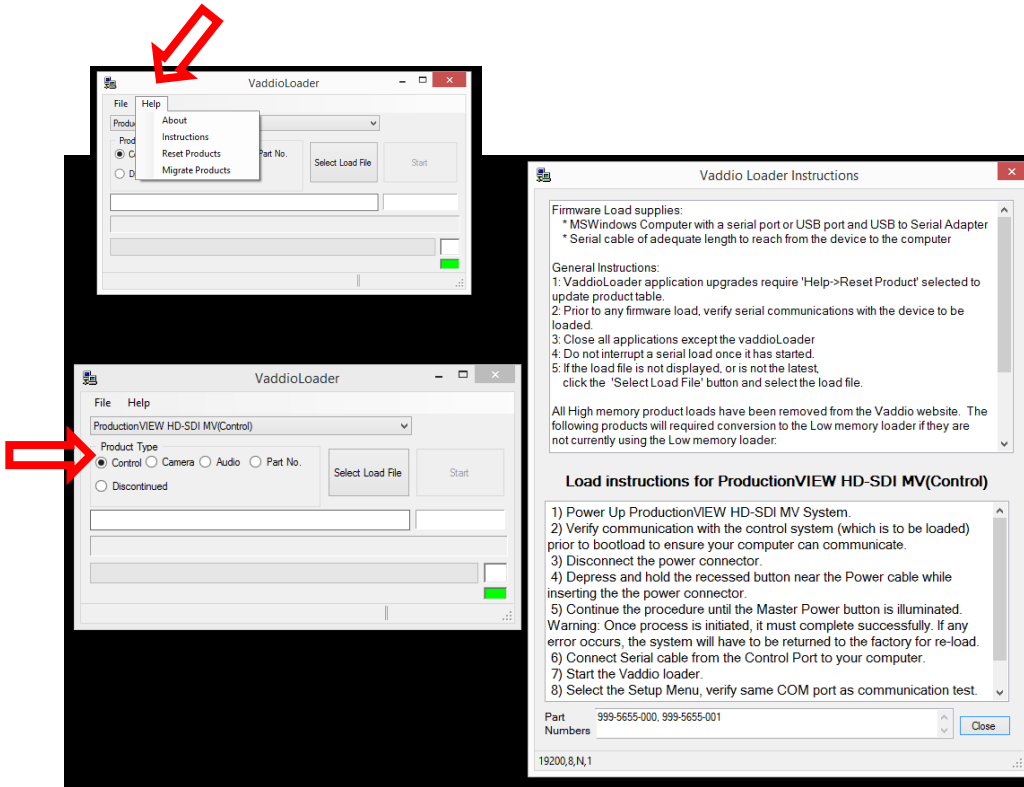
VaddioLoader

File Help

About
Instructions
Reset Products
Migrate Products

Produ
Prod
C
D
Part No.
Select Load File
Start

VaddioLoader

File Help

ProductionVIEW HD-SDI MV(Control)

Product Type
Control Camera Audio Part No.
Discontinued

Select Load File
Start

Vaddio Loader Instructions

Firmware Load supplies:
* MSWindows Computer with a serial port or USB port and USB to Serial Adapter
* Serial cable of adequate length to reach from the device to the computer

General Instructions:
1: VaddioLoader application upgrades require 'Help->Reset Product' selected to update product table.
2: Prior to any firmware load, verify serial communications with the device to be loaded.
3: Close all applications except the vaddioLoader
4: Do not interrupt a serial load once it has started.
5: If the load file is not displayed, or is not the latest, click the 'Select Load File' button and select the load file.

All High memory product loads have been removed from the Vaddio website. The following products will required conversion to the Low memory loader if they are not currently using the Low memory loader:

Load instructions for ProductionVIEW HD-SDI MV(Control)

1) Power Up ProductionVIEW HD-SDI MV System.
2) Verify communication with the control system (which is to be loaded) prior to bootload to ensure your computer can communicate.
3) Disconnect the power connector.
4) Depress and hold the recessed button near the Power cable while inserting the the power connector.
5) Continue the procedure until the Master Power button is illuminated.
Warning: Once process is initiated, it must complete successfully. If any error occurs, the system will have to be returned to the factory for re-load.
6) Connect Serial cable from the Control Port to your computer.
7) Start the Vaddio loader.
8) Select the Setup Menu, verify same COM port as communication test.

Part Numbers 999-5655-000, 999-5655-001

Close

19200,8,N,1